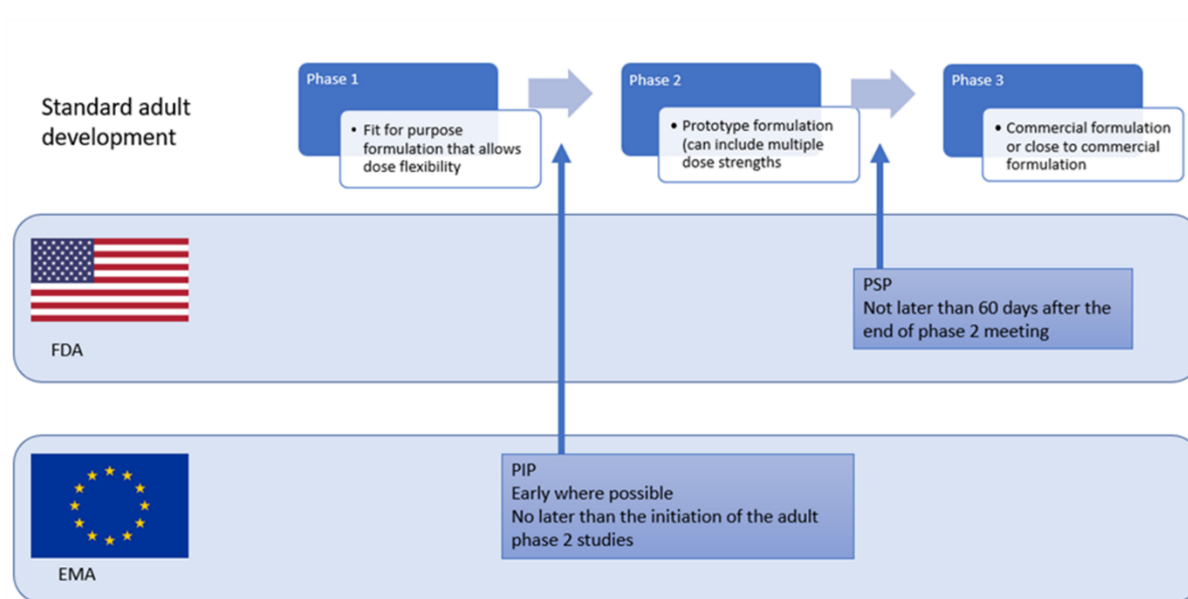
Standard adult development

Phase 1

• Fit for purpose formulation that allows dose flexibility

Phase 2

• Prototype formulation (can include multiple dose strengths

Phase 3

• Commercial formulation or close to commercial formulation

FDA

PSP
Not later than 60 days after the end of phase 2 meeting

EMA

PIP
Early where possible
No later than the initiation of the adult phase 2 studies